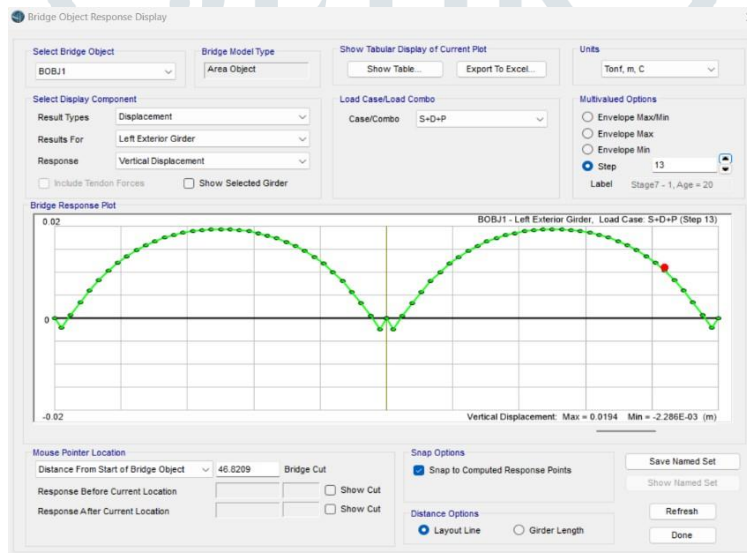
Bridge Object Response Display

Select Bridge Object
BOBJ1

Bridge Model Type
Area Object

Show Tabular Display of Current Plot
Show Table...
Export To Excel...

Units
Tonf, m, C

Select Display Component
Result Types Displacement
Results For Left Exterior Girder
Response Vertical Displacement
Include Tendon Forces
Show Selected Girder

Load Case/Load Combo
Case/Combo S+D+P

Multivalued Options
Envelope Max/Min
Envelope Max
Envelope Min
Step 13
Label Stage7 - 1, Age = 20

Bridge Response Plot
0.02
BOBJ1 - Left Exterior Girder, Load Case: S+D+P (Step 13)
0
-0.02
Vertical Displacement: Max = 0.0194 Min = -2.286E-03 (m)

Mouse Pointer Location
Distance From Start of Bridge Object 46.8209 Bridge Cut
Response Before Current Location Show Cut
Response After Current Location Show Cut

Snap Options
Snap to Computed Response Points

Distance Options
Layout Line
Girder Length

Save Named Set
Show Named Set
Refresh
Done